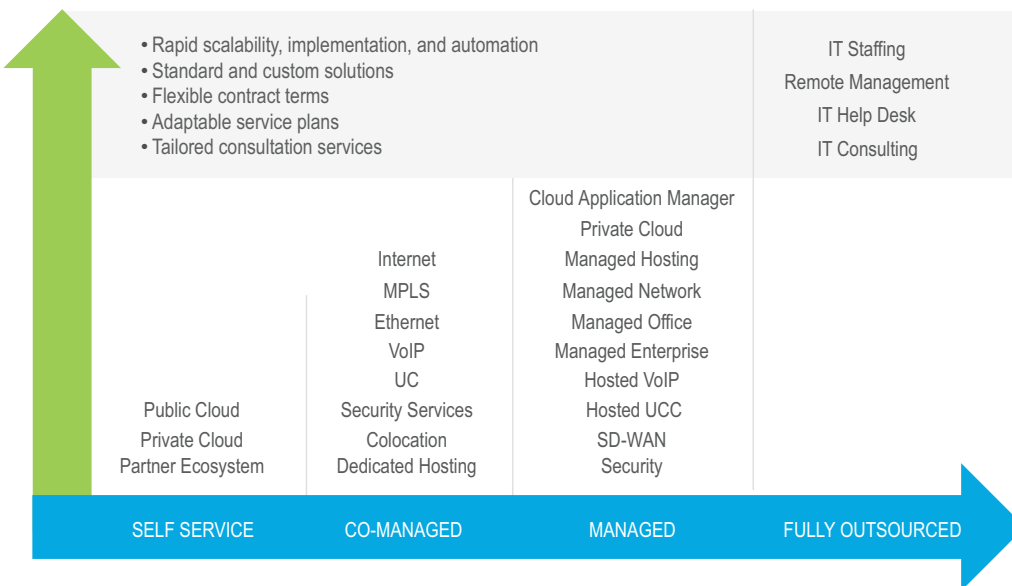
• Rapid scalability, implementation, and automation
• Standard and custom solutions
• Flexible contract terms
• Adaptable service plans
• Tailored consultation services

IT Staffing
Remote Management
IT Help Desk
IT Consulting

Public Cloud
Private Cloud
Partner Ecosystem

Internet
MPLS
Ethernet
VoIP
UC
Security Services
Colocation
Dedicated Hosting

Cloud Application Manager
Private Cloud
Managed Hosting
Managed Network
Managed Office
Managed Enterprise
Hosted VoIP
Hosted UCC
SD-WAN
Security

SELF SERVICE
CO-MANAGED
MANAGED
FULLY OUTSOURCED